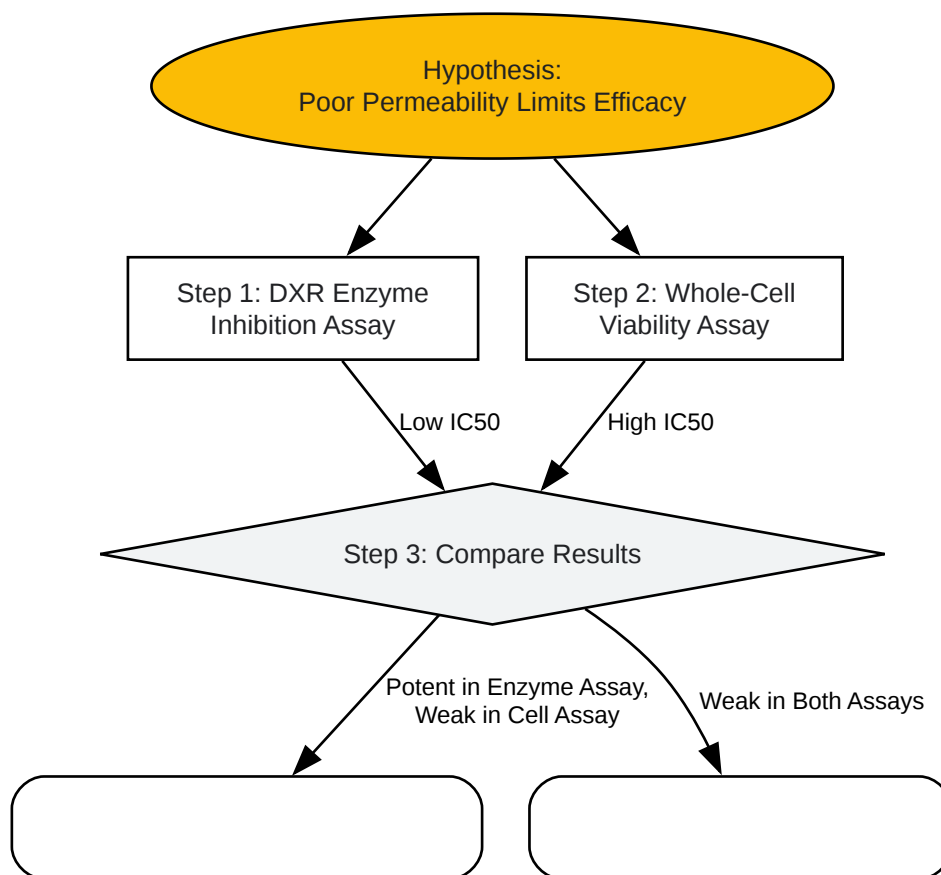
Hypothesis:
Poor Permeability Limits Efficacy

Step 1: DXR Enzyme Inhibition Assay

Step 2: Whole-Cell Viability Assay

Low IC50

High IC50

Step 3: Compare Results

Potent in Enzyme Assay, Weak in Cell Assay

Weak in Both Assays